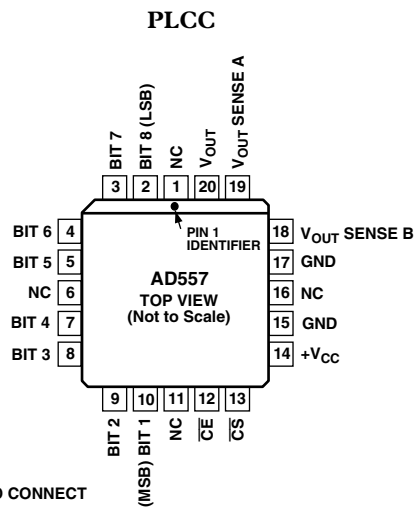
PLCC

BIT 7
BIT 8 (LSB)
NC
$V_{OUT}$
$V_{OUT}$ SENSE A

3 2 1 20 19

BIT 6 4
BIT 5 5
NC 6
BIT 4 7
BIT 3 8

PIN 1 IDENTIFIER

AD557
TOP VIEW
(Not to Scale)

18 $V_{OUT}$ SENSE B
17 GND
16 NC
15 GND
14 $+V_{CC}$

9 10 11 12 13

BIT 2
(MSB) BIT 1
NC
$\overline{CE}$
$\overline{CS}$

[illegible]O CONNECT